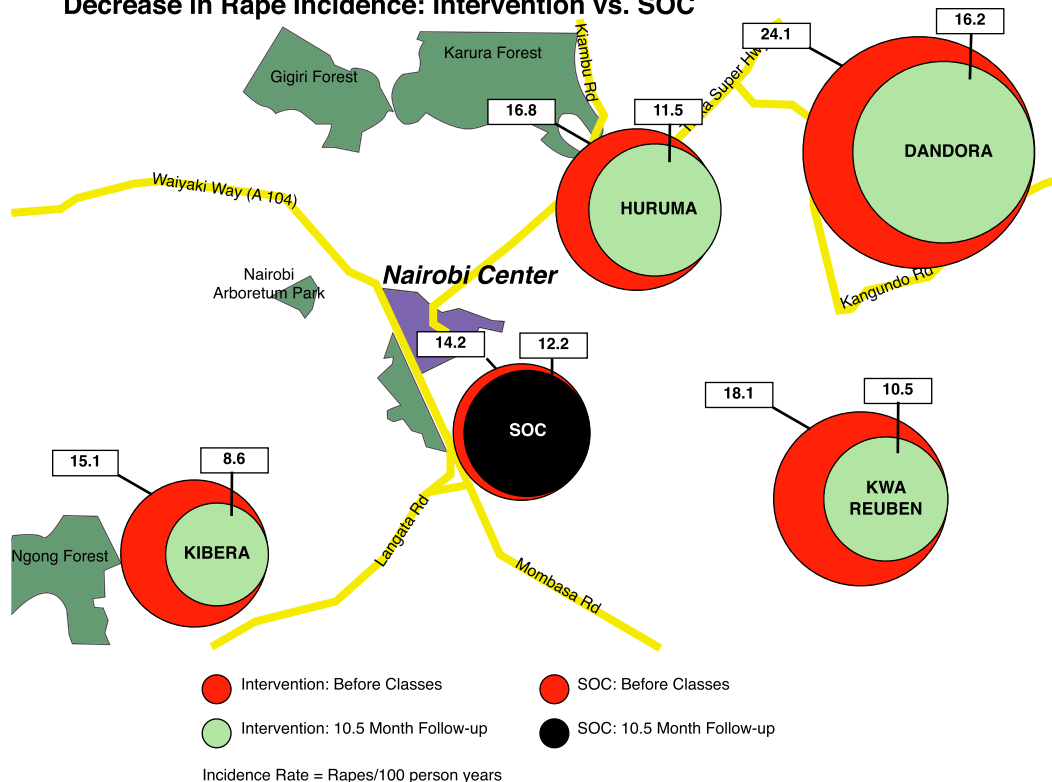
Decrease in Rape Incidence: Intervention vs. SOC

Karura Forest

Gigiri Forest

Kiambu Rd

Thika Super Hwy

24.1

16.2

16.8

11.5

DANDORA

HURUMA

Waiyaki Way (A 104)

Nairobi Center

Nairobi Arboretum Park

Kangundo Rd

14.2

12.2

SOC

18.1

10.5

15.1

8.6

KWA REUBEN

Langata Rd

Ngong Forest

KIBERA

Mombasa Rd

Intervention: Before Classes

SOC: Before Classes

Intervention: 10.5 Month Follow-up

SOC: 10.5 Month Follow-up

Incidence Rate = Rapes/100 person years